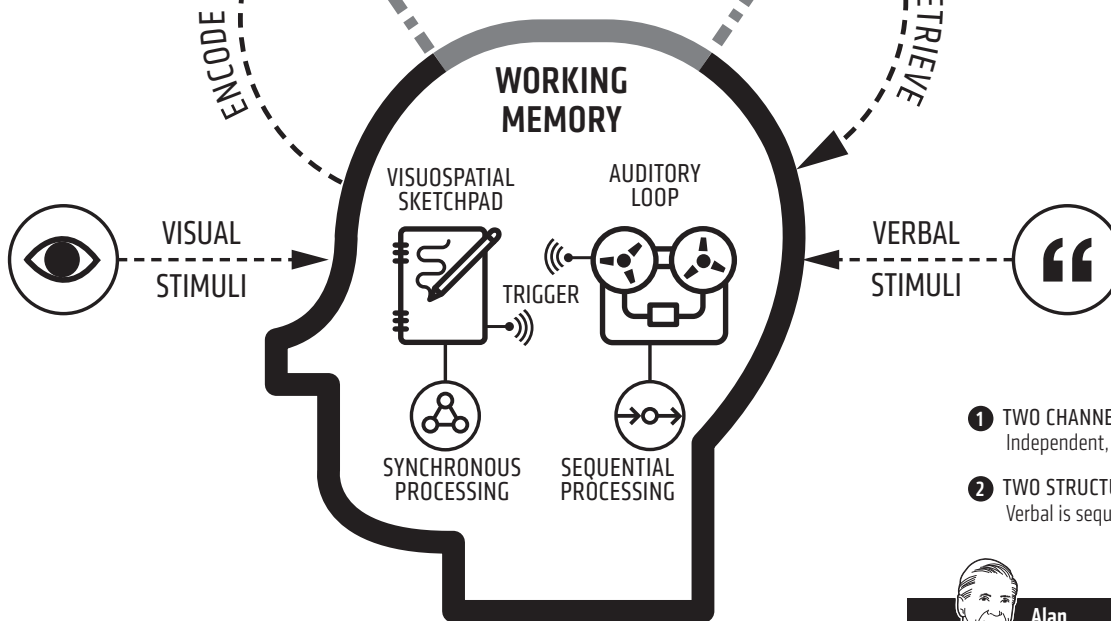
ENCODE

ETRIEVE

WORKING MEMORY

VISUOSPATIAL SKETCHPAD

AUDITORY LOOP

VISUAL

STIMULI

TRIGGER

VERBAL

STIMULI

SYNCHRONOUS PROCESSING

SEQUENTIAL PROCESSING

1 TWO CHANNE
Independent,

2 TWO STRUCTU
Verbal is sequ

Alan